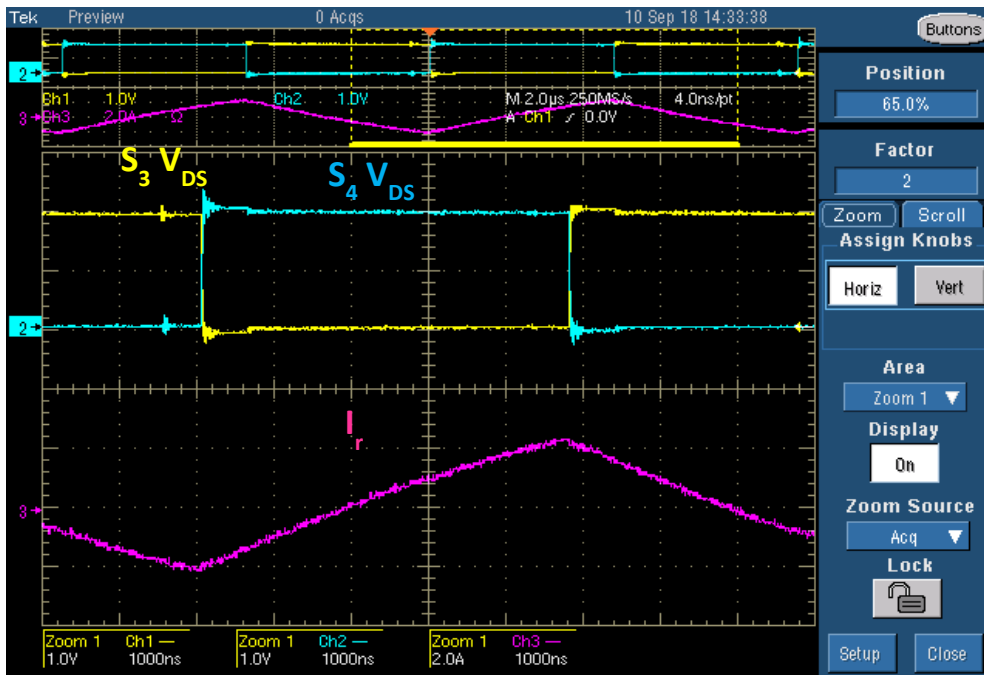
Tek Preview 0 Acqs 10 Sep 18 14:33:38

Buttons

2

Ch1 1.0V Ch2 1.0V M 2.0µs 250MS/s 4.0ns/pt

3 Ch3 2.0A Ω A Ch1 ∕ 0.0V

$S_3$ $V_{DS}$

$S_4$ $V_{DS}$

2

$I_r$

3

Position

65.0%

Factor

2

Zoom Scroll

Assign Knobs

Horiz Vert

Area

Zoom 1 ▼

Display

On

Zoom Source

Acq ▼

Lock

Setup Close

| Zoom 1 | Ch1 — | Zoom 1 | Ch2 — | Zoom 1 | Ch3 — |
|---|---|---|---|---|---|
| 1.0V | 1000ns | 1.0V | 1000ns | 2.0A | 1000ns |